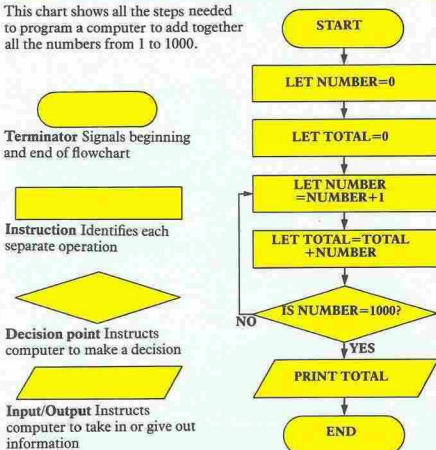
This chart shows all the steps needed to program a computer to add together all the numbers from 1 to 1000.

**Terminator** Signals beginning and end of flowchart

**Instruction** Identifies each separate operation

**Decision point** Instructs computer to make a decision

**Input/Output** Instructs computer to take in or give out information

START

LET NUMBER=0

LET TOTAL=0

LET NUMBER =NUMBER+1

LET TOTAL=TOTAL +NUMBER

IS NUMBER=1000?

NO

YES

PRINT TOTAL

END